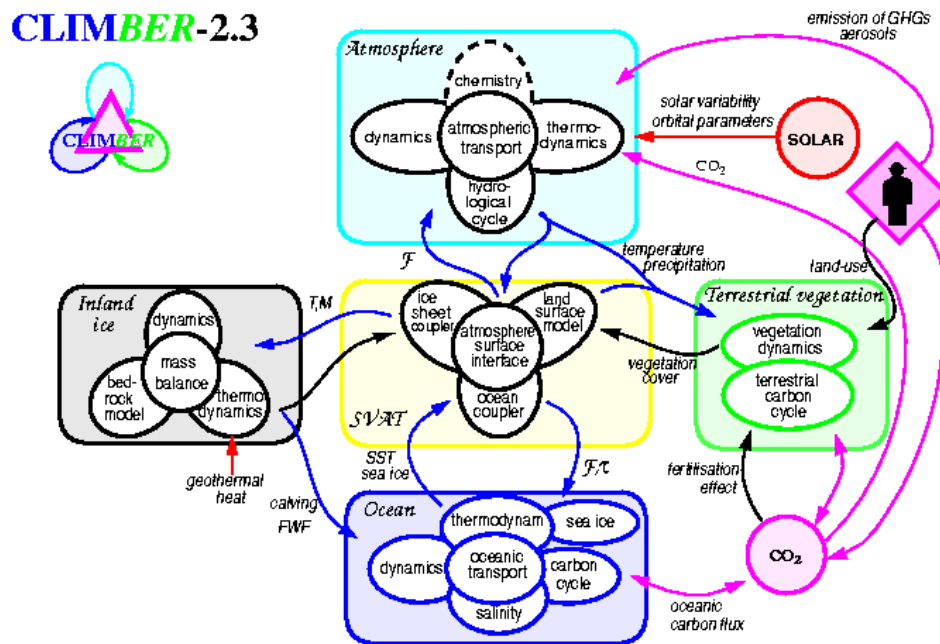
CLIMBER-2.3

CLIMBER

Atmosphere

chemistry

dynamics

atmospheric transport

thermo-dynamics

hydro-logical cycle

emission of GHGs aerosols

solar variability orbital parameters

SOLAR

$CO_2$

$\mathcal{F}$

temperature precipitation

land-use

Inland ice

dynamics

mass balance

bed-rock model

thermo dynamics

T,M

ice sheet coupler

land surface model

atmosphere surface interface

ocean coupler

SVAT

Terrestrial vegetation

vegetation dynamics

terrestrial carbon cycle

vegetation cover

geothermal heat

SST sea ice

$\mathcal{F},\tau$

fertilisation effect

calving FWF

Ocean

thermodynam

sea ice

dynamics

oceanic transport

carbon cycle

salinity

$CO_2$

oceanic carbon flux